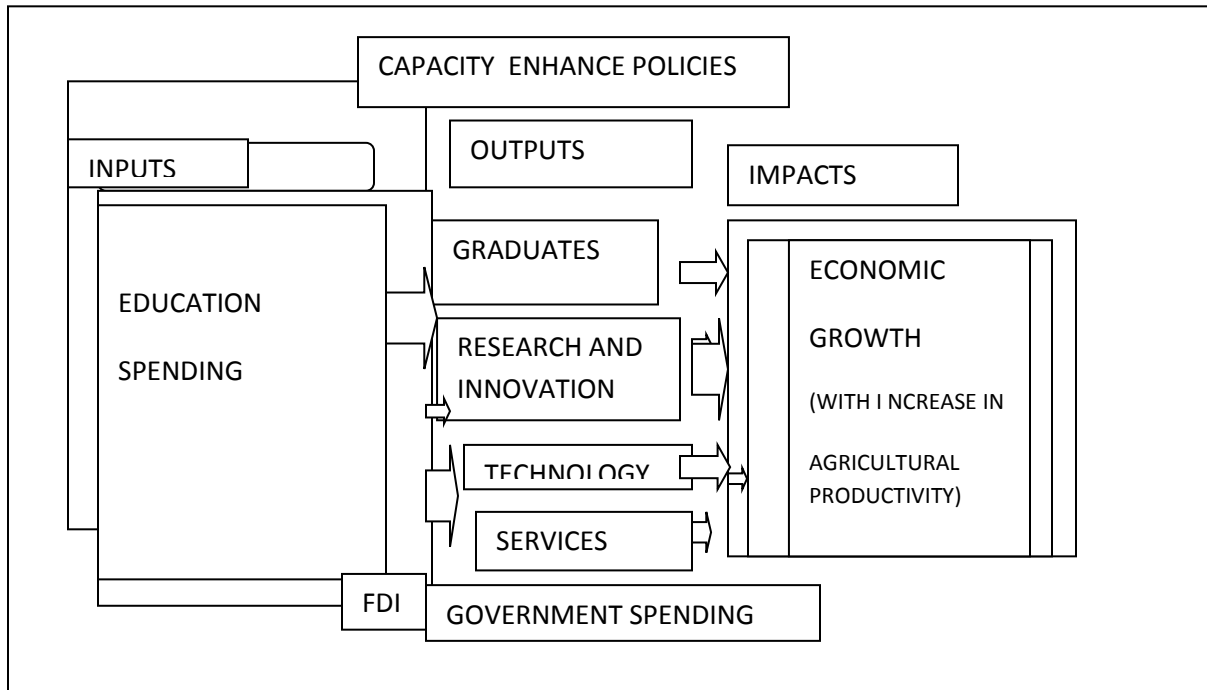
CAPACITY ENHANCE POLICIES

INPUTS

OUTPUTS

IMPACTS

EDUCATION SPENDING

GRADUATES

RESEARCH AND INNOVATION

TECHNOLOGY

SERVICES

ECONOMIC GROWTH (WITH I NCREASE IN AGRICULTURAL PRODUCTIVITY)

FDI

GOVERNMENT SPENDING